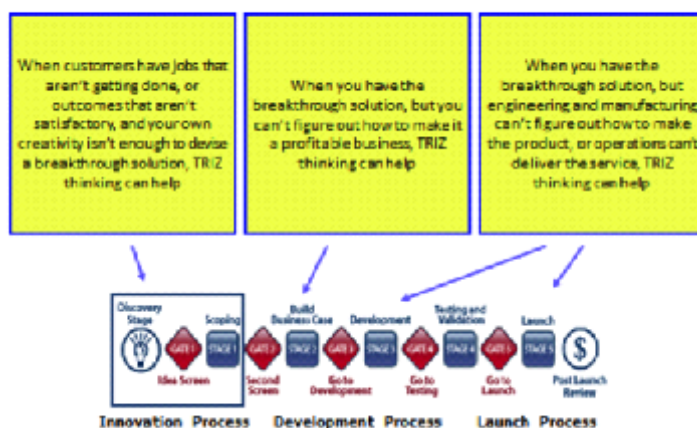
When customers have jobs that aren't getting done, or outcomes that aren't satisfactory, and your own creativity isn't enough to devise a breakthrough solution, TRIZ thinking can help

When you have the breakthrough solution, but you can't figure out how to make it a profitable business, TRIZ thinking can help

When you have the breakthrough solution, but engineering and manufacturing can't figure out how to make the product, or operations can't deliver the service, TRIZ thinking can help

Discovery Stage

GATE 1

Idea Screen

Scoping

STAGE 1

GATE 2

Second Screen

Build Business Case

STAGE 2

GATE 3

Go to Development

Development

STAGE 3

GATE 4

Go to Testing

Testing and Validation

STAGE 4

GATE 5

Go to Launch

Launch

STAGE 5

$

Post Launch Review

Innovation Process Development Process Launch Process